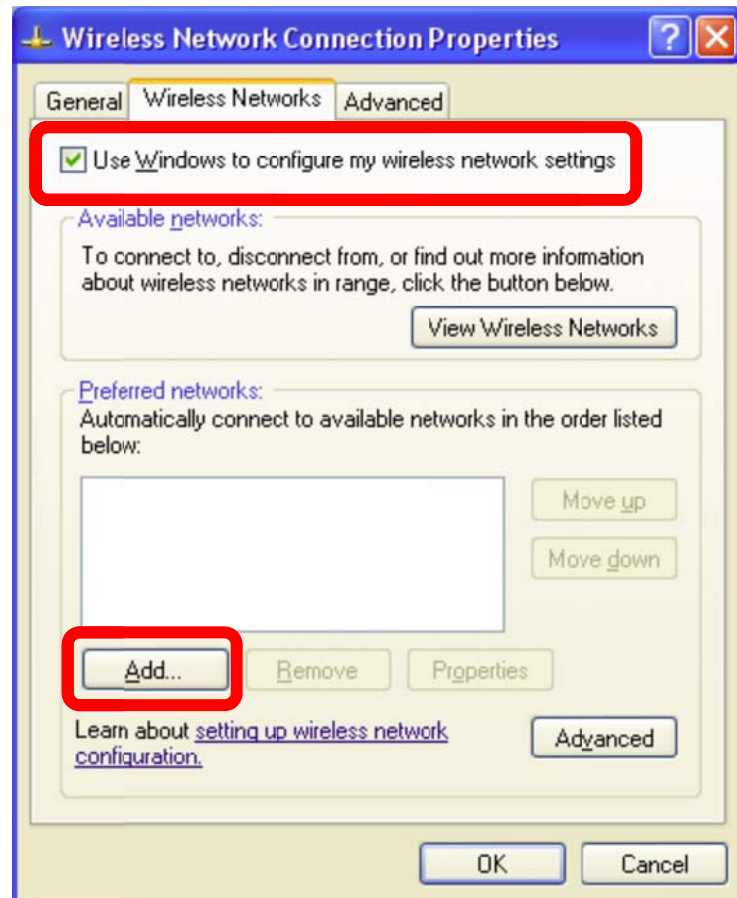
Wireless Network Connection Properties

General | Wireless Networks | Advanced

Use Windows to configure my wireless network settings

Available networks:

To connect to, disconnect from, or find out more information about wireless networks in range, click the button below.

View Wireless Networks

Preferred networks:

Automatically connect to available networks in the order listed below:

Move up

Move down

Add...

Remove

Properties

Learn about setting up wireless network configuration.

Advanced

OK

Cancel